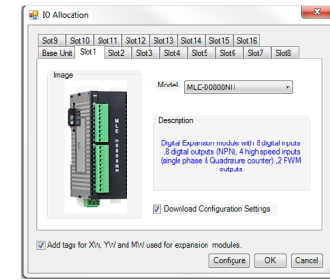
IO Allocation

Slot9 Slot10 Slot11 Slot12 Slot13 Slot14 Slot15 Slot16
Base Unit Slot1 Slot2 Slot3 Slot4 Slot5 Slot6 Slot7 Slot8

Image

Model MLE-D0800NII

Description

Digital Expansion module with 8 digital inputs ,8 digital outputs (NPN), 4 high speed inputs (single phase & Quadraure counter) ,2 PWM outputs.

Download Configuration Settings

Add tags for XW, YW and MW used for expansion modules.

Configure OK Cancel